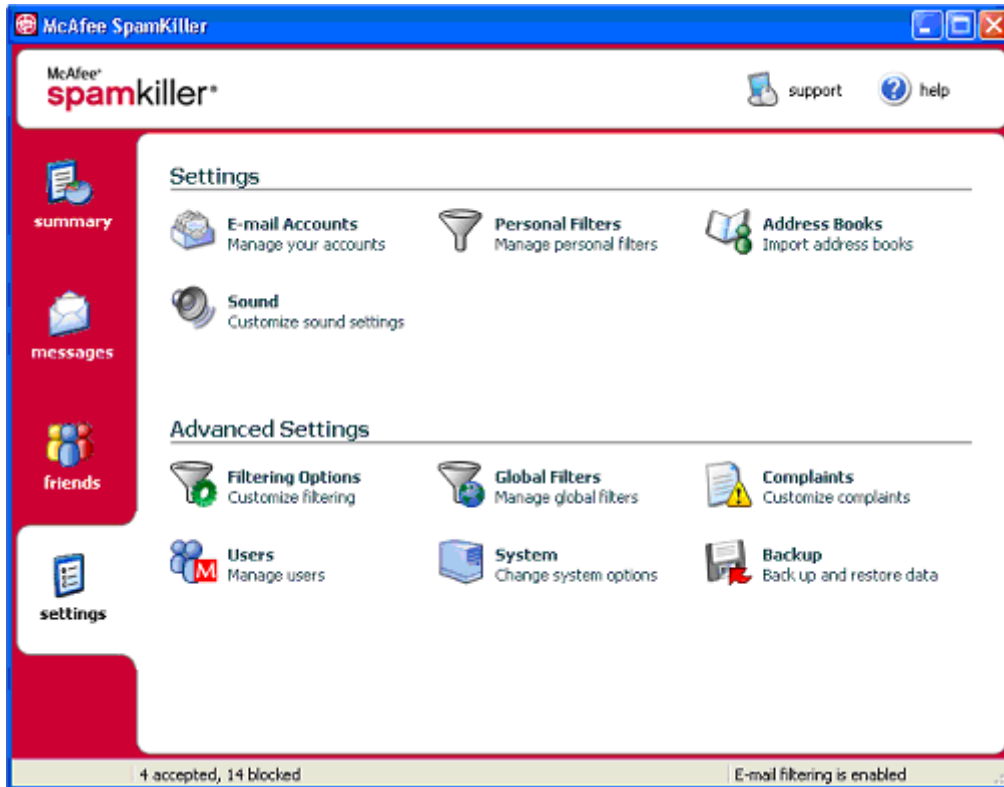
McAfee SpamKiller

McAfee® spamkiller®

support

help

summary

messages

friends

settings

Settings

E-mail Accounts
Manage your accounts

Personal Filters
Manage personal filters

Address Books
Import address books

Sound
Customize sound settings

Advanced Settings

Filtering Options
Customize filtering

Global Filters
Manage global filters

Complaints
Customize complaints

Users
Manage users

System
Change system options

Backup
Back up and restore data

4 accepted, 14 blocked

E-mail filtering is enabled